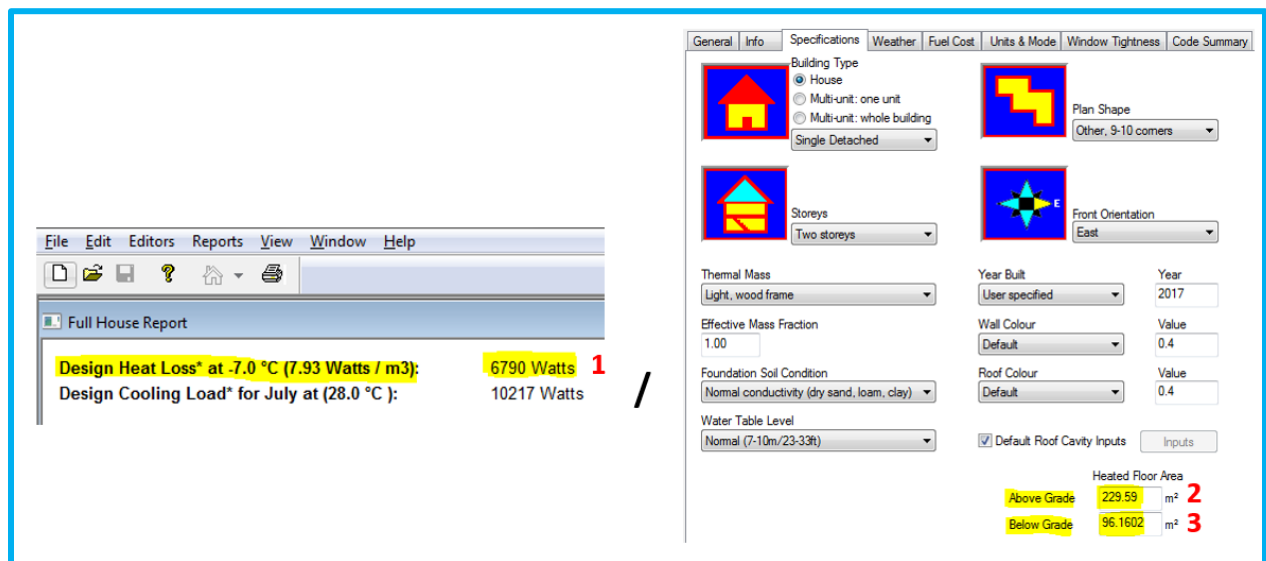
File Edit Editors Reports View Window Help

Full House Report

Design Heat Loss* at -7.0 °C (7.93 Watts / m3): 6790 Watts 1
Design Cooling Load* for July at (28.0 °C ): 10217 Watts

/

| General | Info | Specifications | Weather | Fuel Cost | Units & Mode | Window Tightness | Code Summary |

Building Type
House
Multi-unit: one unit
Multi-unit: whole building
Single Detached

Plan Shape
Other, 9-10 corners

Storeys
Two storeys

E
Front Orientation
East

Thermal Mass
Light, wood frame

Year Built
User specified

Year
2017

Effective Mass Fraction
1.00

Wall Colour
Default

Value
0.4

Foundation Soil Condition
Normal conductivity (dry sand, loam, clay)

Roof Colour
Default

Value
0.4

Water Table Level
Normal (7-10m/23-33ft)

Default Roof Cavity Inputs
Inputs

Heated Floor Area
Above Grade 229.59 m² 2
Below Grade 96.1602 m² 3